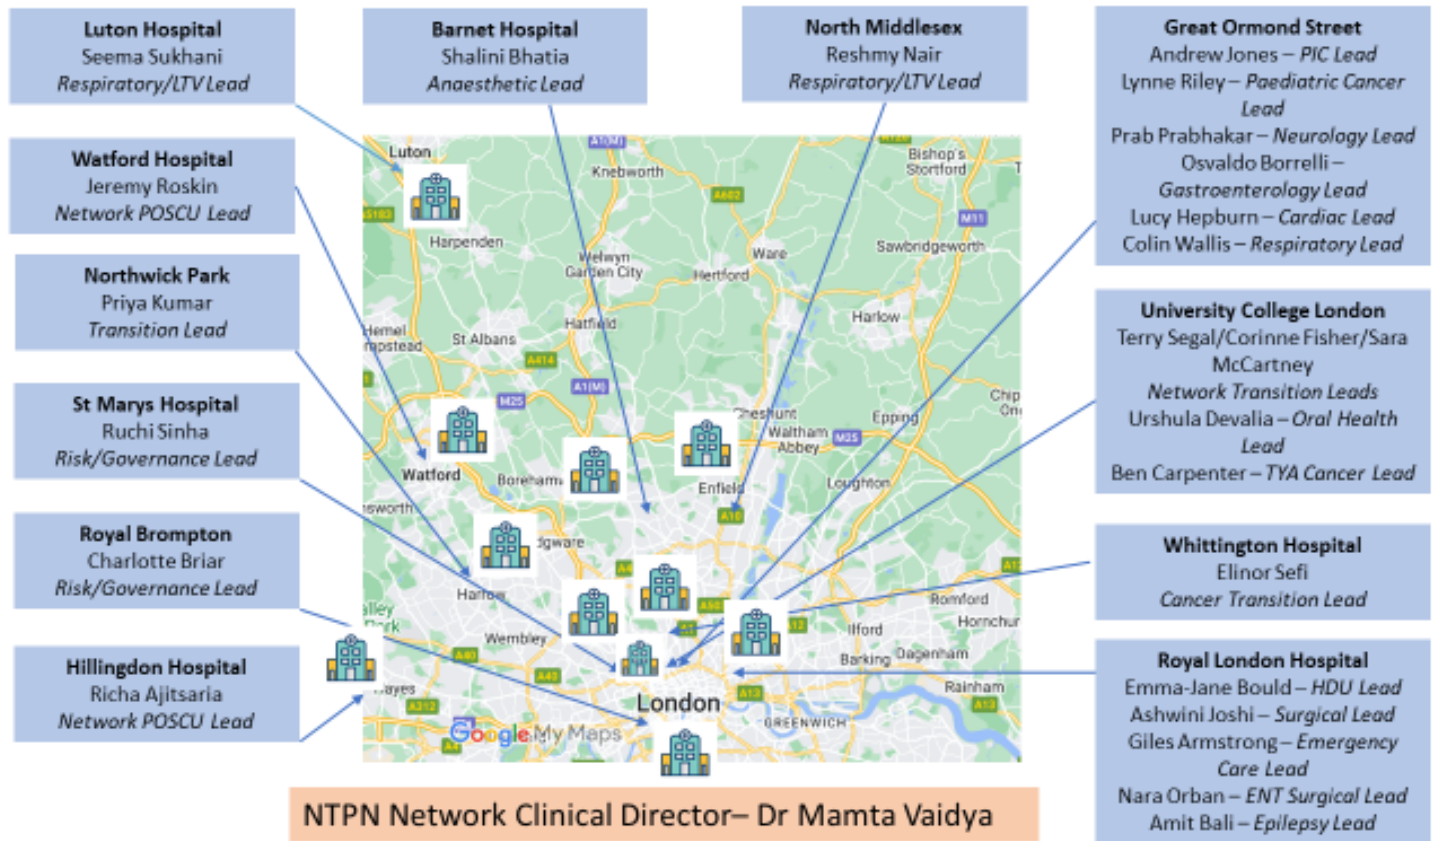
Luton Hospital
Seema Sukhani
Respiratory/LTV Lead

Barnet Hospital
Shalini Bhatia
Anaesthetic Lead

North Middlesex
Reshmy Nair
Respiratory/LTV Lead

Great Ormond Street
Andrew Jones – PIC Lead
Lynne Riley – Paediatric Cancer Lead
Prab Prabhakar – Neurology Lead
Osvaldo Borrelli – Gastroenterology Lead
Lucy Hepburn – Cardiac Lead
Colin Wallis – Respiratory Lead

Watford Hospital
Jeremy Roskin
Network POSCU Lead

Northwick Park
Priya Kumar
Transition Lead

University College London
Terry Segal/Corinne Fisher/Sara McCartney
Network Transition Leads
Urshula Devalia – Oral Health Lead
Ben Carpenter – TYA Cancer Lead

St Marys Hospital
Ruchi Sinha
Risk/Governance Lead

Royal Brompton
Charlotte Briar
Risk/Governance Lead

Whittington Hospital
Elinor Sefi
Cancer Transition Lead

Hillingdon Hospital
Richa Ajitsaria
Network POSCU Lead

Royal London Hospital
Emma-Jane Bould – HDU Lead
Ashwini Joshi – Surgical Lead
Giles Armstrong – Emergency Care Lead
Nara Orban – ENT Surgical Lead
Amit Bali – Epilepsy Lead

Luton Knebworth A602 Bishop's Stortford M11 A5183 Harpenden Welwyn Garden City Ware Hertford Sawbridgeworth Harlow Hemel Hempstead St Albans Hatfield A414 A1(M) M25 Cheshunt Waltham Abbey Epping Chipping Ongar Watford Borehamwood Enfield Loughton A10 Edgware A41 Harrow A406 Romford Hornchurch Wembley Ilford Barking Dagenham Hayes A40 A312 London A13 Rainham GREENWICH Google My Maps

NTPN Network Clinical Director– Dr Mamta Vaidya